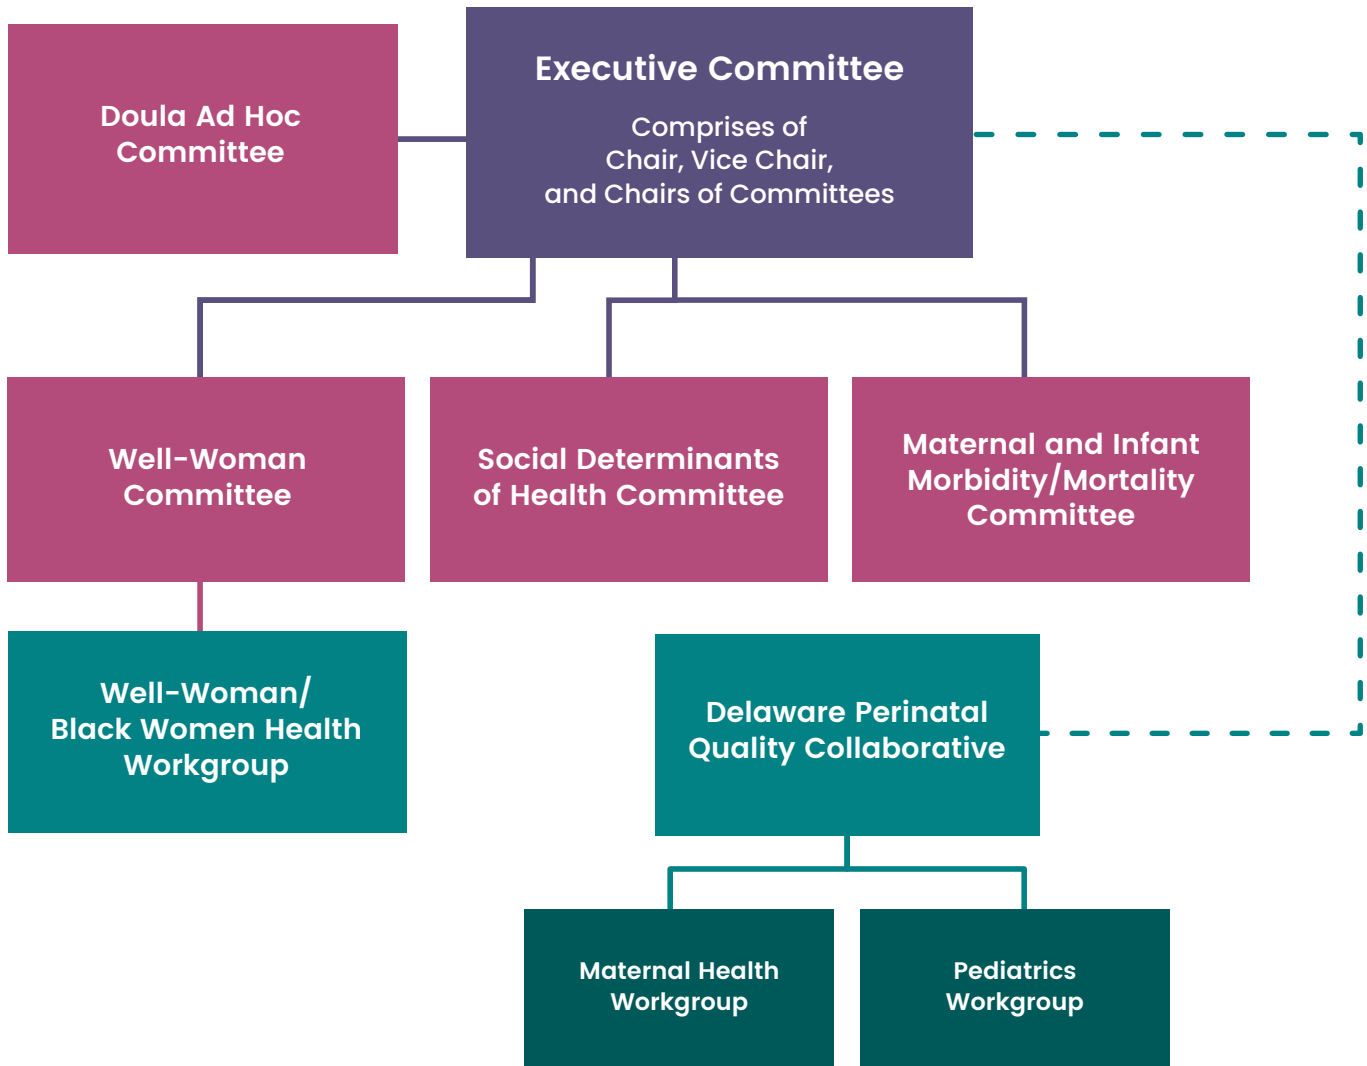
Doula Ad Hoc Committee

Executive Committee

Comprises of Chair, Vice Chair, and Chairs of Committees

Well-Woman Committee

Social Determinants of Health Committee

Maternal and Infant Morbidity/Mortality Committee

Well-Woman/ Black Women Health Workgroup

Delaware Perinatal Quality Collaborative

Maternal Health Workgroup

Pediatrics Workgroup